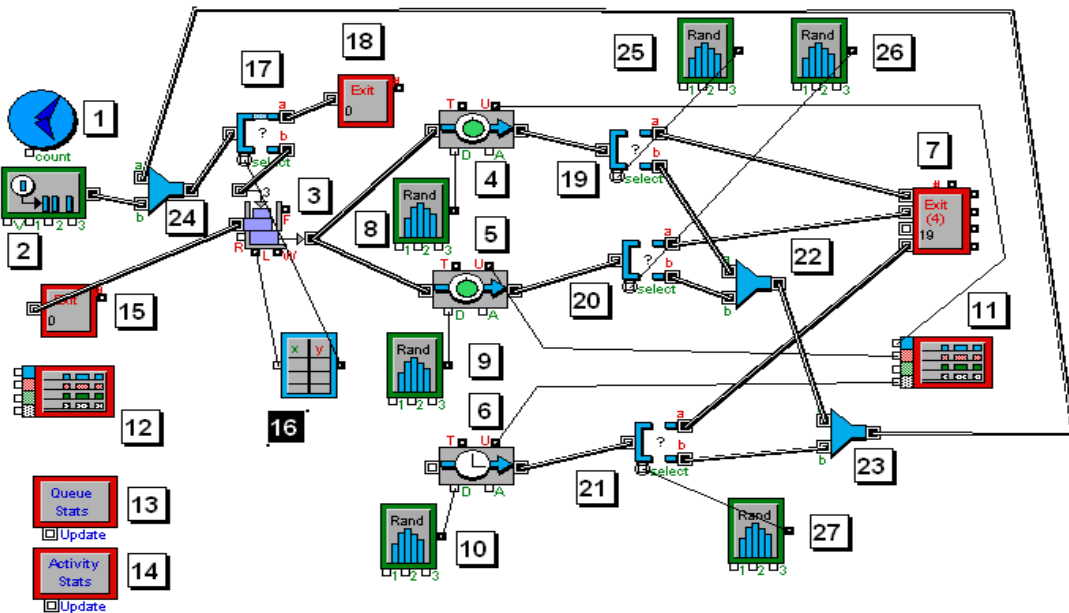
1
count
2
V 1 2 3
a
b
24
17
a
?
b
select
3
18
Exit
0
3
F
R
L
W
15
Exit
0
16
x y
12
13
Queue Stats
Update
14
Activity Stats
Update
T U
D A
4
Rand
1 2 3
8
5
T U
D A
Rand
1 2 3
9
6
T U
D A
Rand
1 2 3
10
25
Rand
1 2 3
26
Rand
1 2 3
19
?
a
b
select
20
?
a
b
select
21
?
a
b
select
22
a
b
7
#
Exit
(4)
19
11
23
a
b
27
Rand
1 2 3